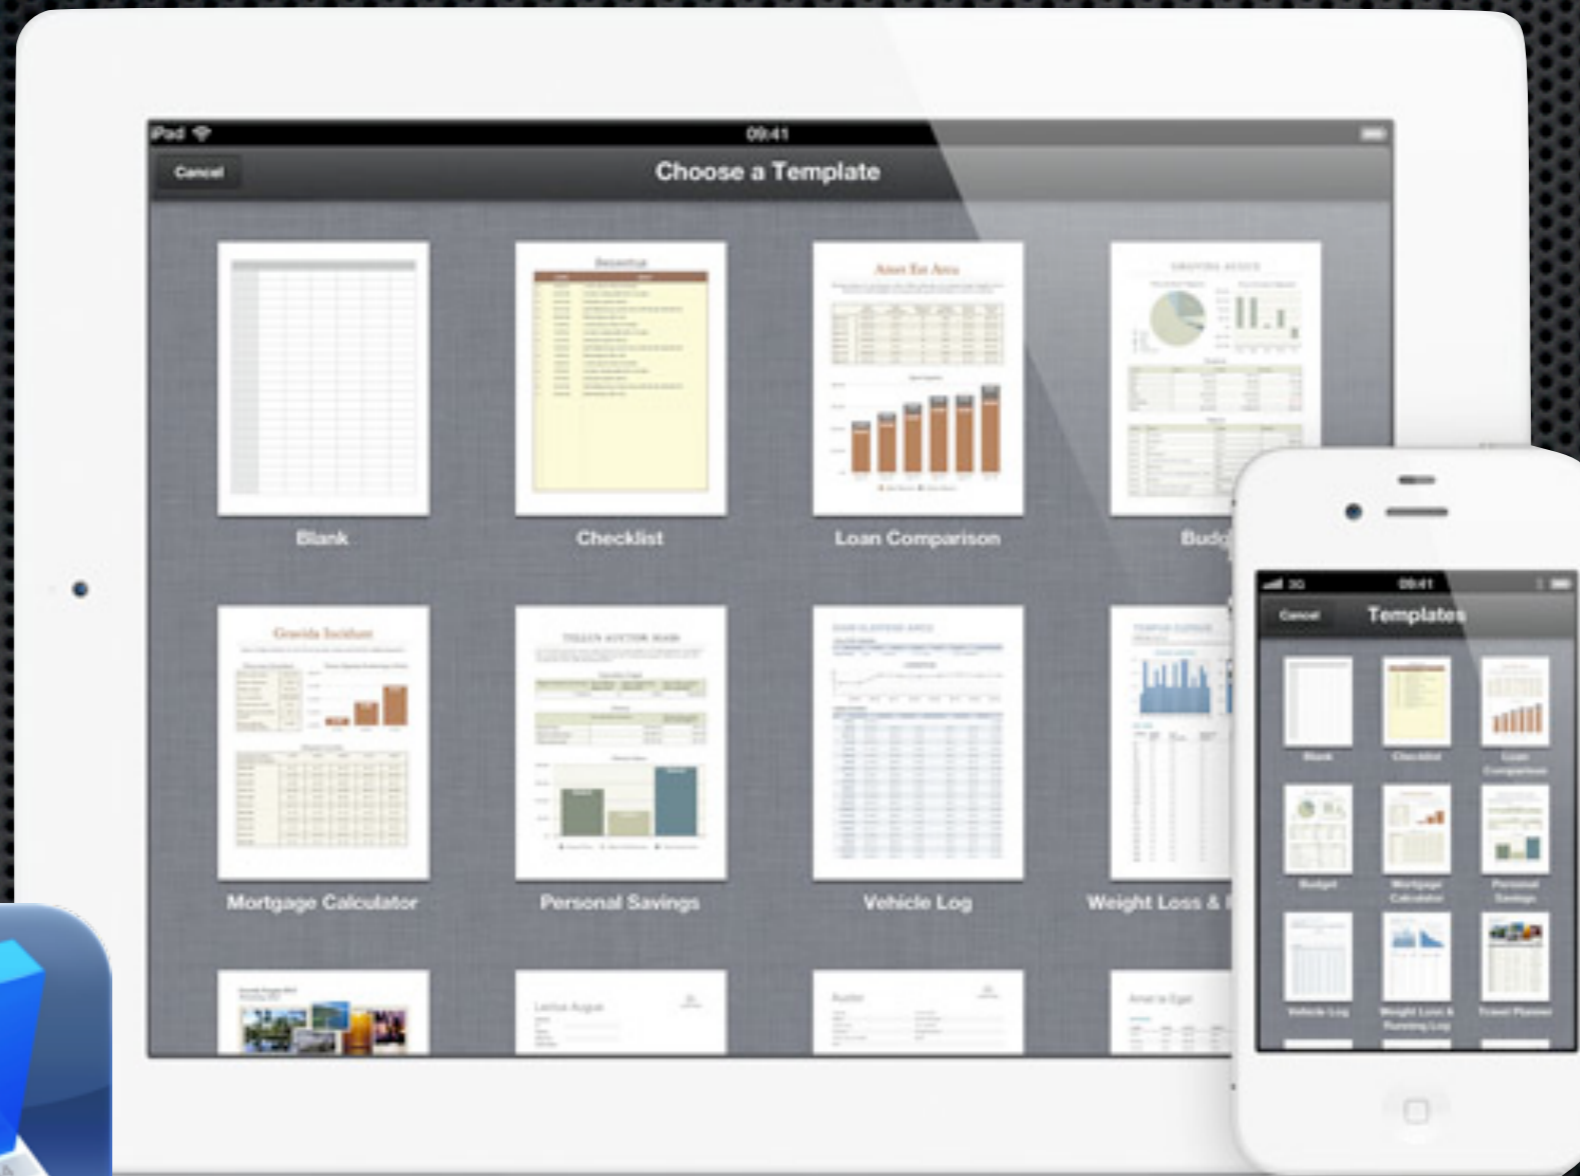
iPad
09:41
Cancel
Choose a Template

Blank
Checklist
Loan Comparison
Budg

Mortgage Calculator
Personal Savings
Vehicle Log
Weight Loss & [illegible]

3G
09:41
Cancel
Templates
Blank
Checklist
Loan Comparison
Budget
Mortgage Calculator
Personal Savings
Vehicle Log
Weight Loss & Running Log
Travel Planner